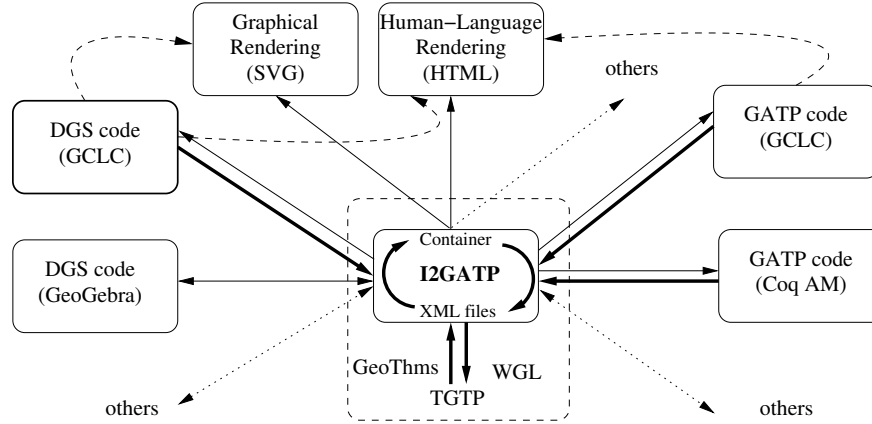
Graphical Rendering (SVG)

Human−Language Rendering (HTML)

others

DGS code (GCLC)

GATP code (GCLC)

DGS code (GeoGebra)

Container

I2GATP

XML files

GATP code (Coq AM)

GeoThms

WGL

TGTP

others

others